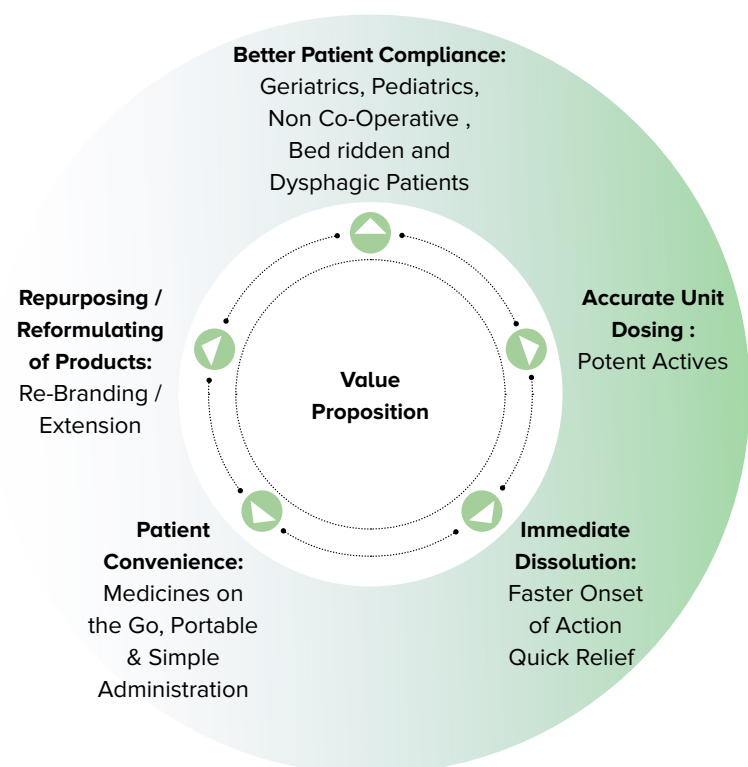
Better Patient Compliance: Geriatrics, Pediatrics, Non Co-Operative , Bed ridden and Dysphagic Patients

Accurate Unit Dosing : Potent Actives

Immediate Dissolution: Faster Onset of Action Quick Relief

Patient Convenience: Medicines on the Go, Portable & Simple Administration

Repurposing / Reformulating of Products: Re-Branding / Extension

Value Proposition